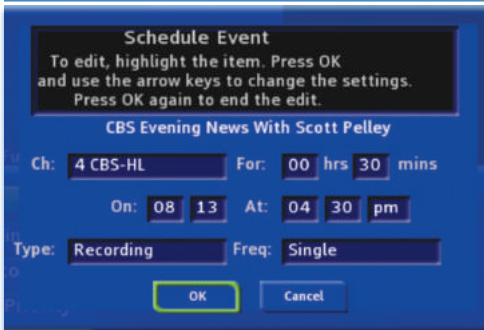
Schedule Event

To edit, highlight the item. Press OK and use the arrow keys to change the settings. Press OK again to end the edit.

CBS Evening News With Scott Pelley

Ch: 4 CBS-HL

For: 00 hrs 30 mins

On: 08 13

At: 04 30 pm

Type: Recording

Freq: Single

OK

Cancel